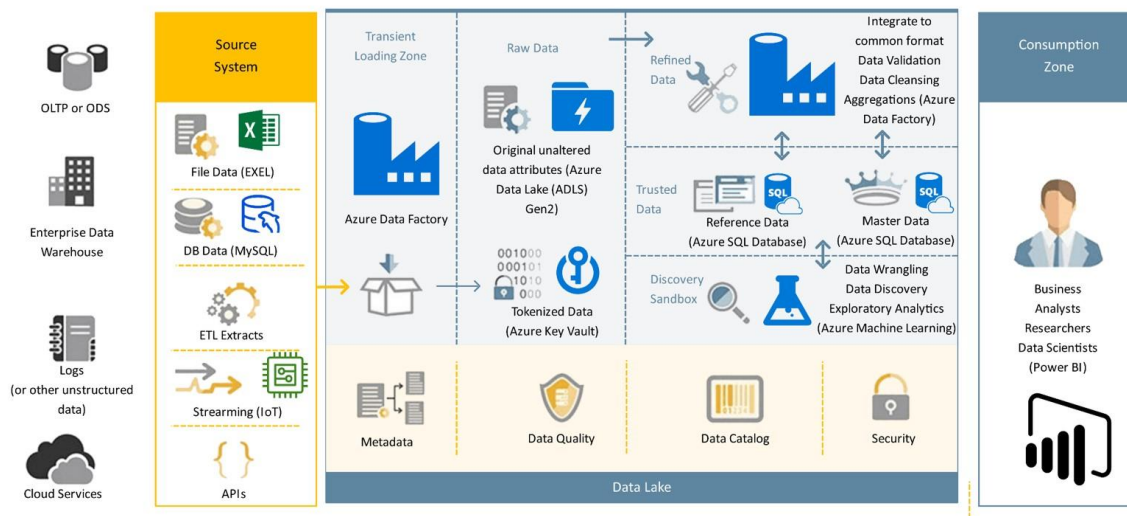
OLTP or ODS

Enterprise Data Warehouse

Logs (or other unstructured data)

Cloud Services

Source System

File Data (EXEL)

DB Data (MySQL)

ETL Extracts

Strearming (IoT)

APIs

Transient Loading Zone

Azure Data Factory

Raw Data

Original unaltered data attributes (Azure Data Lake (ADLS) Gen2)

001000
000101
1010
000

Tokenized Data (Azure Key Vault)

Refined Data

Integrate to common format
Data Validation
Data Cleansing
Aggregations (Azure Data Factory)

Trusted Data

SQL

Reference Data (Azure SQL Database)

SQL

Master Data (Azure SQL Database)

Discovery Sandbox

Data Wrangling
Data Discovery
Exploratory Analytics
(Azure Machine Learning)

Metadata

Data Quality

Data Catalog

Security

Data Lake

Consumption Zone

Business
Analysts
Researchers
Data Scientists
(Power BI)